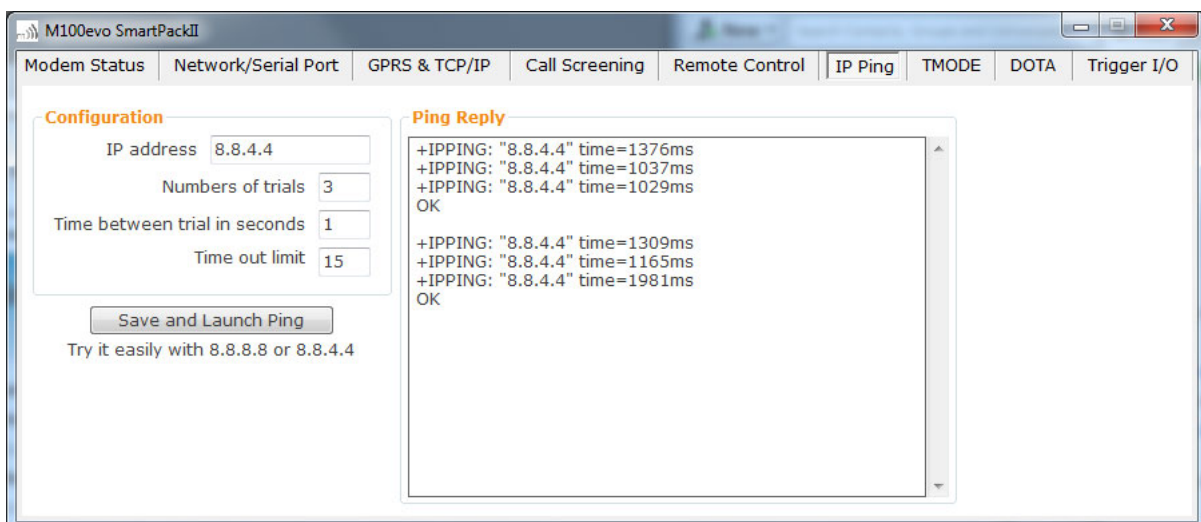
M100evo SmartPackII

Modem Status | Network/Serial Port | GPRS & TCP/IP | Call Screening | Remote Control | IP Ping | TMODE | DOTA | Trigger I/O

Configuration

IP address 8.8.4.4

Numbers of trials 3

Time between trial in seconds 1

Time out limit 15

Save and Launch Ping

Try it easily with 8.8.8.8 or 8.8.4.4

Ping Reply

+IPPING: "8.8.4.4" time=1376ms
+IPPING: "8.8.4.4" time=1037ms
+IPPING: "8.8.4.4" time=1029ms
OK

+IPPING: "8.8.4.4" time=1309ms
+IPPING: "8.8.4.4" time=1165ms
+IPPING: "8.8.4.4" time=1981ms
OK